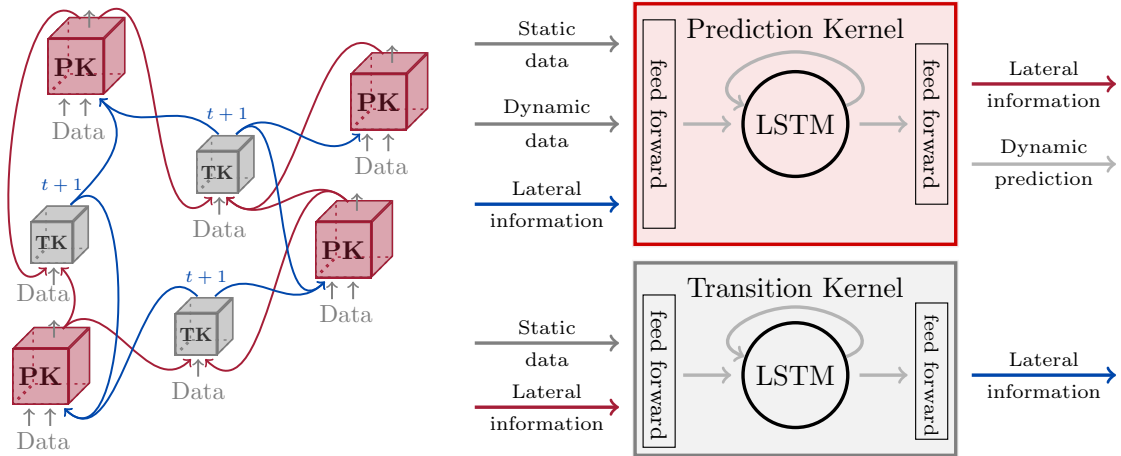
PK

Data

$t+1$

TK

Data

$t+1$

PK

Data

TK

Data

PK

Data

$t+1$

TK

Data

PK

Data

Static data

Dynamic data

Lateral information

Prediction Kernel

feed forward

LSTM

feed forward

Lateral information

Dynamic prediction

Static data

Lateral information

Transition Kernel

feed forward

LSTM

feed forward

Lateral information